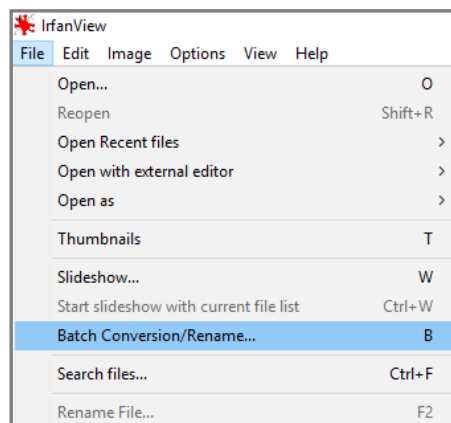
IrfanView
File Edit Image Options View Help

Open... O
Reopen Shift+R
Open Recent files >
Open with external editor >
Open as >

Thumbnails T

Slideshow... W
Start slideshow with current file list Ctrl+W
Batch Conversion/Rename... B

Search files... Ctrl+F

Rename File... F2